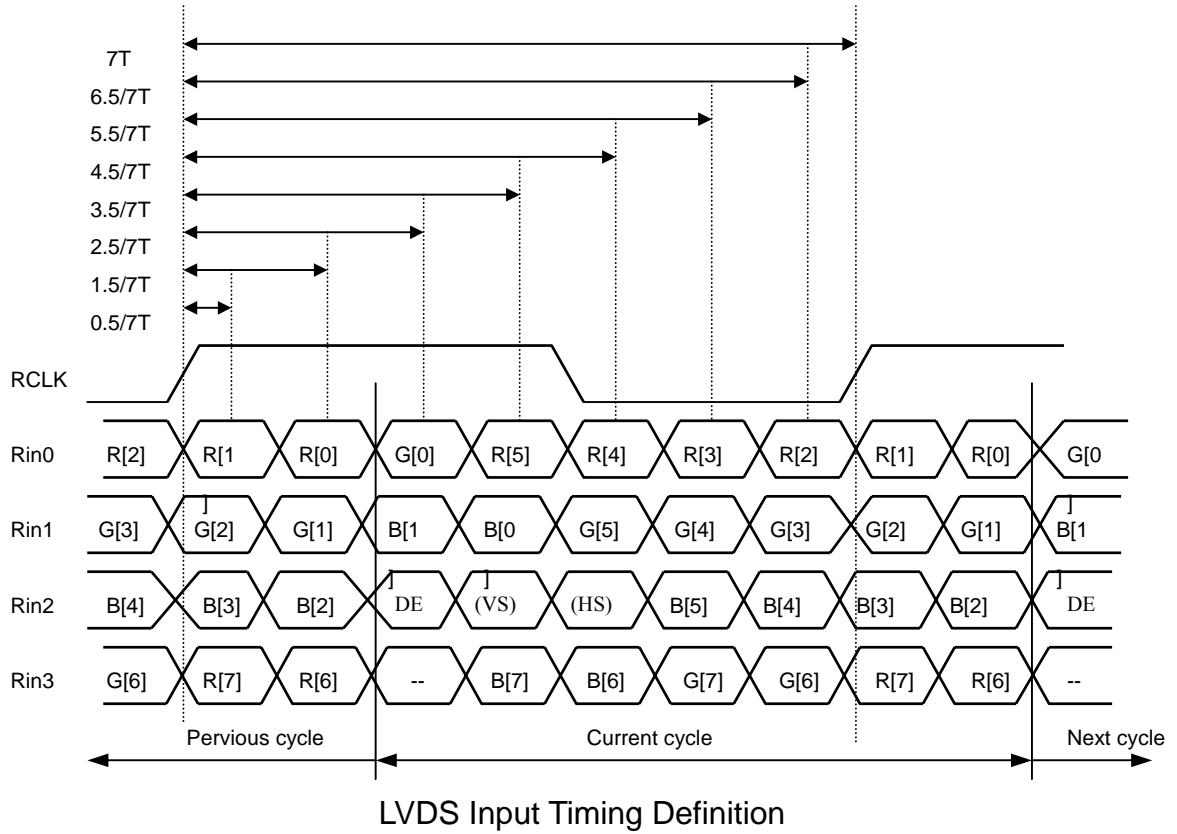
7T
6.5/7T
5.5/7T
4.5/7T
3.5/7T
2.5/7T
1.5/7T
0.5/7T

RCLK

Rin0 R[2] R[1 R[0] G[0] R[5] R[4] R[3] R[2] R[1] R[0] G[0

Rin1 G[3] ] G[2] G[1] B[1 B[0 G[5] G[4] G[3] G[2] G[1] ] B[1

Rin2 B[4] B[3] B[2] ] DE ] (VS) (HS) B[5] B[4] B[3] B[2] ] DE

Rin3 G[6] R[7] R[6] -- B[7] B[6] G[7] G[6] R[7] R[6] --

Pervious cycle Current cycle Next cycle

LVDS Input Timing Definition